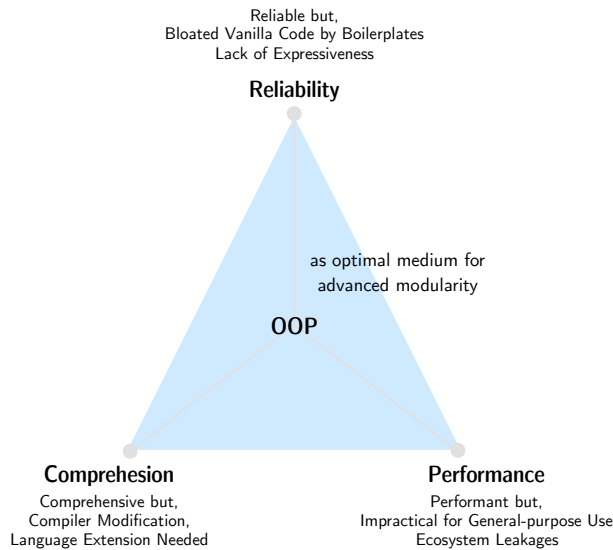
Reliable but,
Bloated Vanilla Code by Boilerplates
Lack of Expressiveness

Reliability

as optimal medium for
advanced modularity

OOP

Comprehesion

Comprehensive but,
Compiler Modification,
Language Extension Needed

Performance

Performant but,
Impractical for General-purpose Use
Ecosystem Leakages